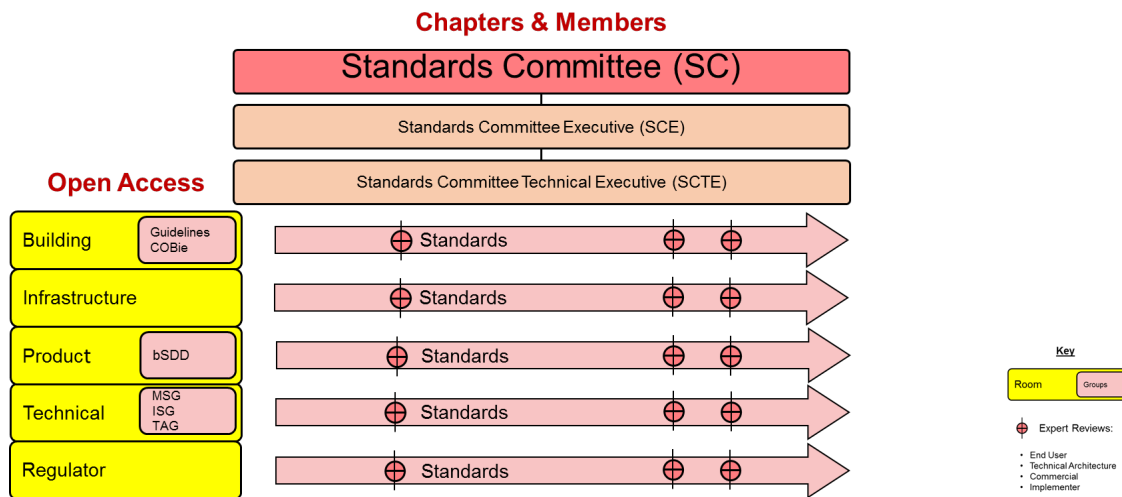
Chapters & Members

Standards Committee (SC)

Standards Committee Executive (SCE)

Standards Committee Technical Executive (SCTE)

Open Access

Building
Guidelines
COBie
Standards

Infrastructure
Standards

Product
bSDD
Standards

Technical
MSG
ISG
TAG
Standards

Regulator
Standards

Key

Room
Groups

Expert Reviews:

• End User
• Technical Architecture
• Commercial
• Implementer